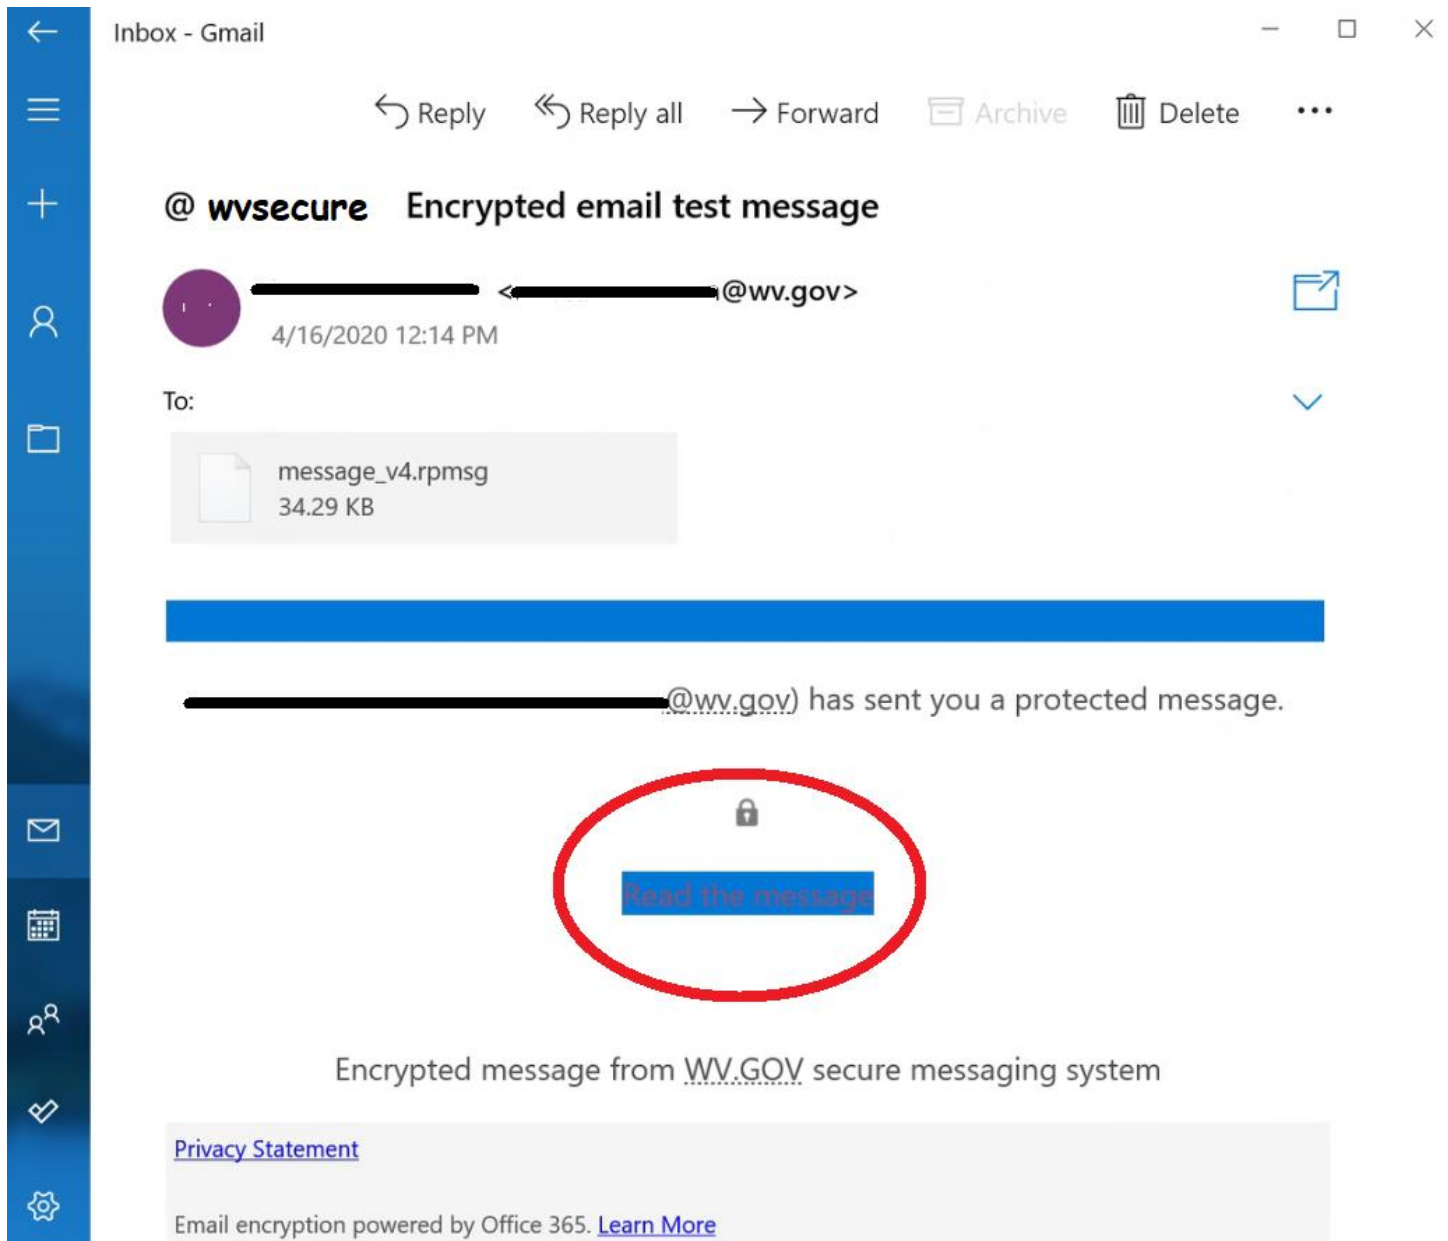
Inbox - Gmail

Reply Reply all Forward Archive Delete ...

@ wvsecure Encrypted email test message

<@wv.gov>

4/16/2020 12:14 PM

To:

message_v4.rpmsg
34.29 KB

@wv.gov) has sent you a protected message.

Read the message

Encrypted message from WV.GOV secure messaging system

Privacy Statement

Email encryption powered by Office 365. Learn More